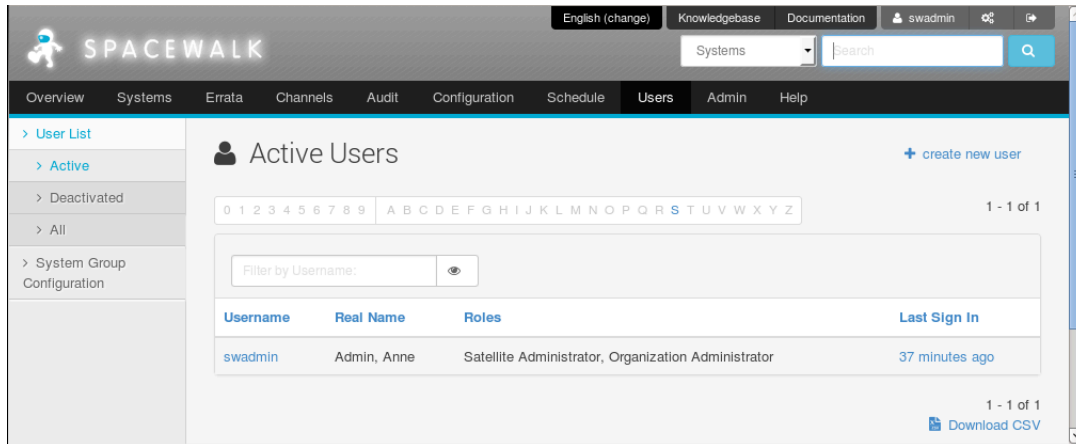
English (change) Knowledgebase Documentation swadmin

SPACEWALK

Systems Search

Overview Systems Errata Channels Audit Configuration Schedule Users Admin Help

> User List
> Active
> Deactivated
> All
> System Group Configuration

Active Users

+ create new user

0 1 2 3 4 5 6 7 8 9 A B C D E F G H I J K L M N O P Q R S T U V W X Y Z

1 - 1 of 1

Filter by Username:

| Username | Real Name | Roles | Last Sign In |
|---|---|---|---|
| swadmin | Admin, Anne | Satellite Administrator, Organization Administrator | 37 minutes ago |

1 - 1 of 1

Download CSV